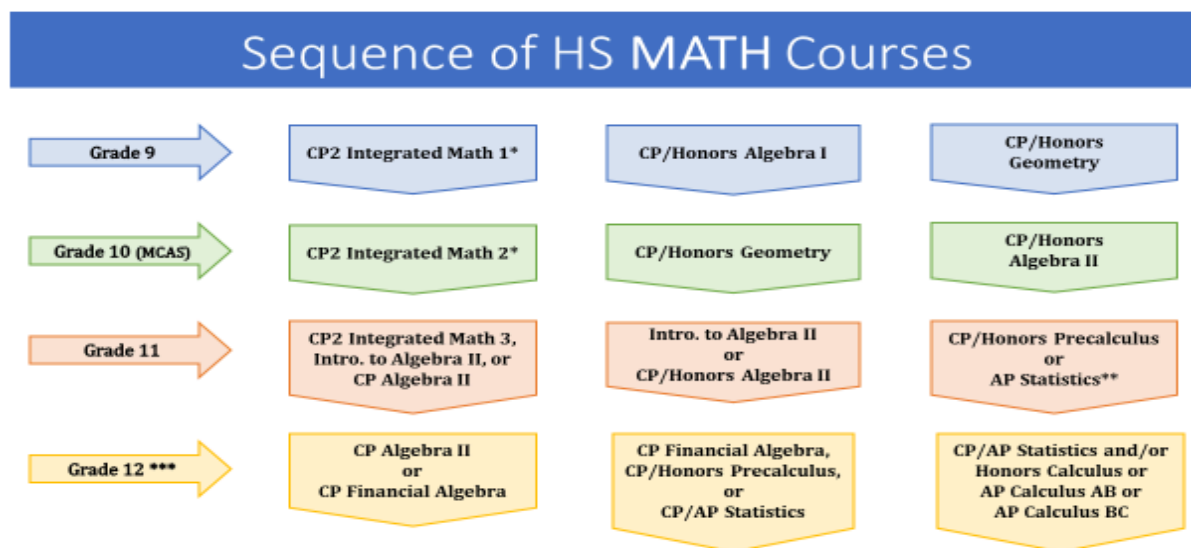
Sequence of HS MATH Courses

Grade 9

CP2 Integrated Math 1*

CP/Honors Algebra I

CP/Honors Geometry

Grade 10 (MCAS)

CP2 Integrated Math 2*

CP/Honors Geometry

CP/Honors Algebra II

Grade 11

CP2 Integrated Math 3, Intro. to Algebra II, or CP Algebra II

Intro. to Algebra II or CP/Honors Algebra II

CP/Honors Precalculus or AP Statistics**

Grade 12 ***

CP Algebra II or CP Financial Algebra

CP Financial Algebra, CP/Honors Precalculus, or CP/AP Statistics

CP/AP Statistics and/or Honors Calculus or AP Calculus AB or AP Calculus BC